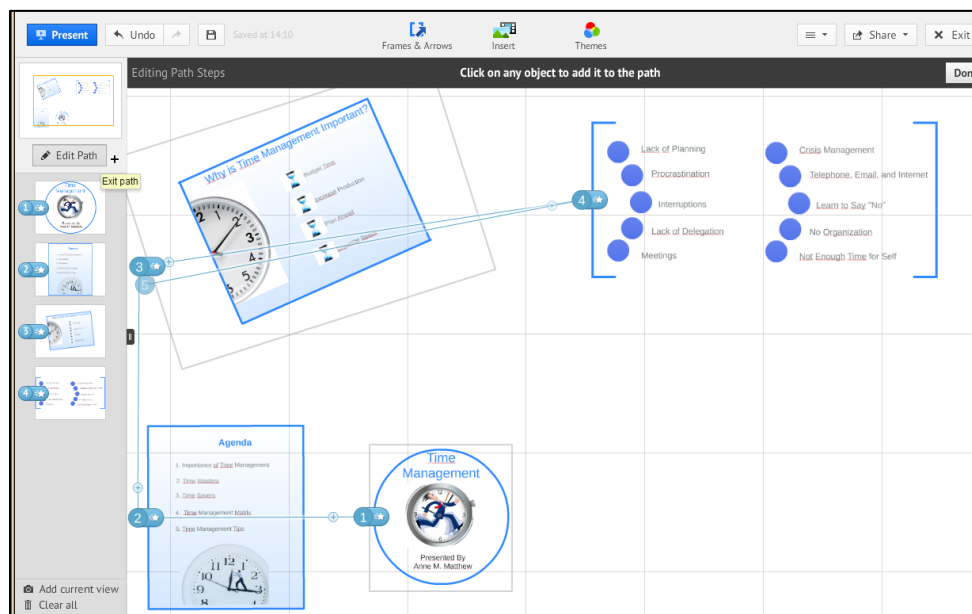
Present Undo Saved at 14:10 Frames & Arrows Insert Themes Share Exit

Edit Path
Exit path

Editing Path Steps
Click on any object to add it to the path
Don

Why is Time Management Important?
Budget Time
Increase Production
Plan Ahead
Improve Health

3
4
5

Lack of Planning
Procrastination
Interruptions
Lack of Delegation
Meetings

Crisis Management
Telephone, Email, and Internet
Learn to Say "No"
No Organization
Not Enough Time for Self

Agenda
1. Importance of Time Management
2. Time Wasters
3. Time Savers
4. Time Management Matrix
5. Time Management Tips

2
1

Time Management
Presented By
Anne M. Matthew

1
2
3
4

Add current view
Clear all